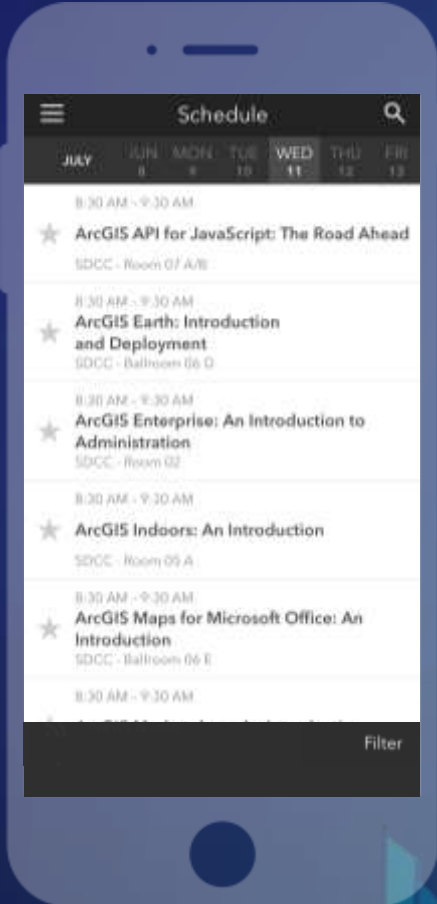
Schedule

JULY SUN 8 MON 9 TUE 10 WED 11 THU 12 FRI 13

8:30 AM - 9:30 AM
ArcGIS API for JavaScript: The Road Ahead
SDCC - Room 07 A/B

8:30 AM - 9:30 AM
ArcGIS Earth: Introduction and Deployment
SDCC - Ballroom 06 D

8:30 AM - 9:30 AM
ArcGIS Enterprise: An Introduction to Administration
SDCC - Room 02

8:30 AM - 9:30 AM
ArcGIS Indoors: An Introduction
SDCC - Room 05 A

8:30 AM - 9:30 AM
ArcGIS Maps for Microsoft Office: An Introduction
SDCC - Ballroom 06 E

8:30 AM - 9:30 AM
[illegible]

Filter